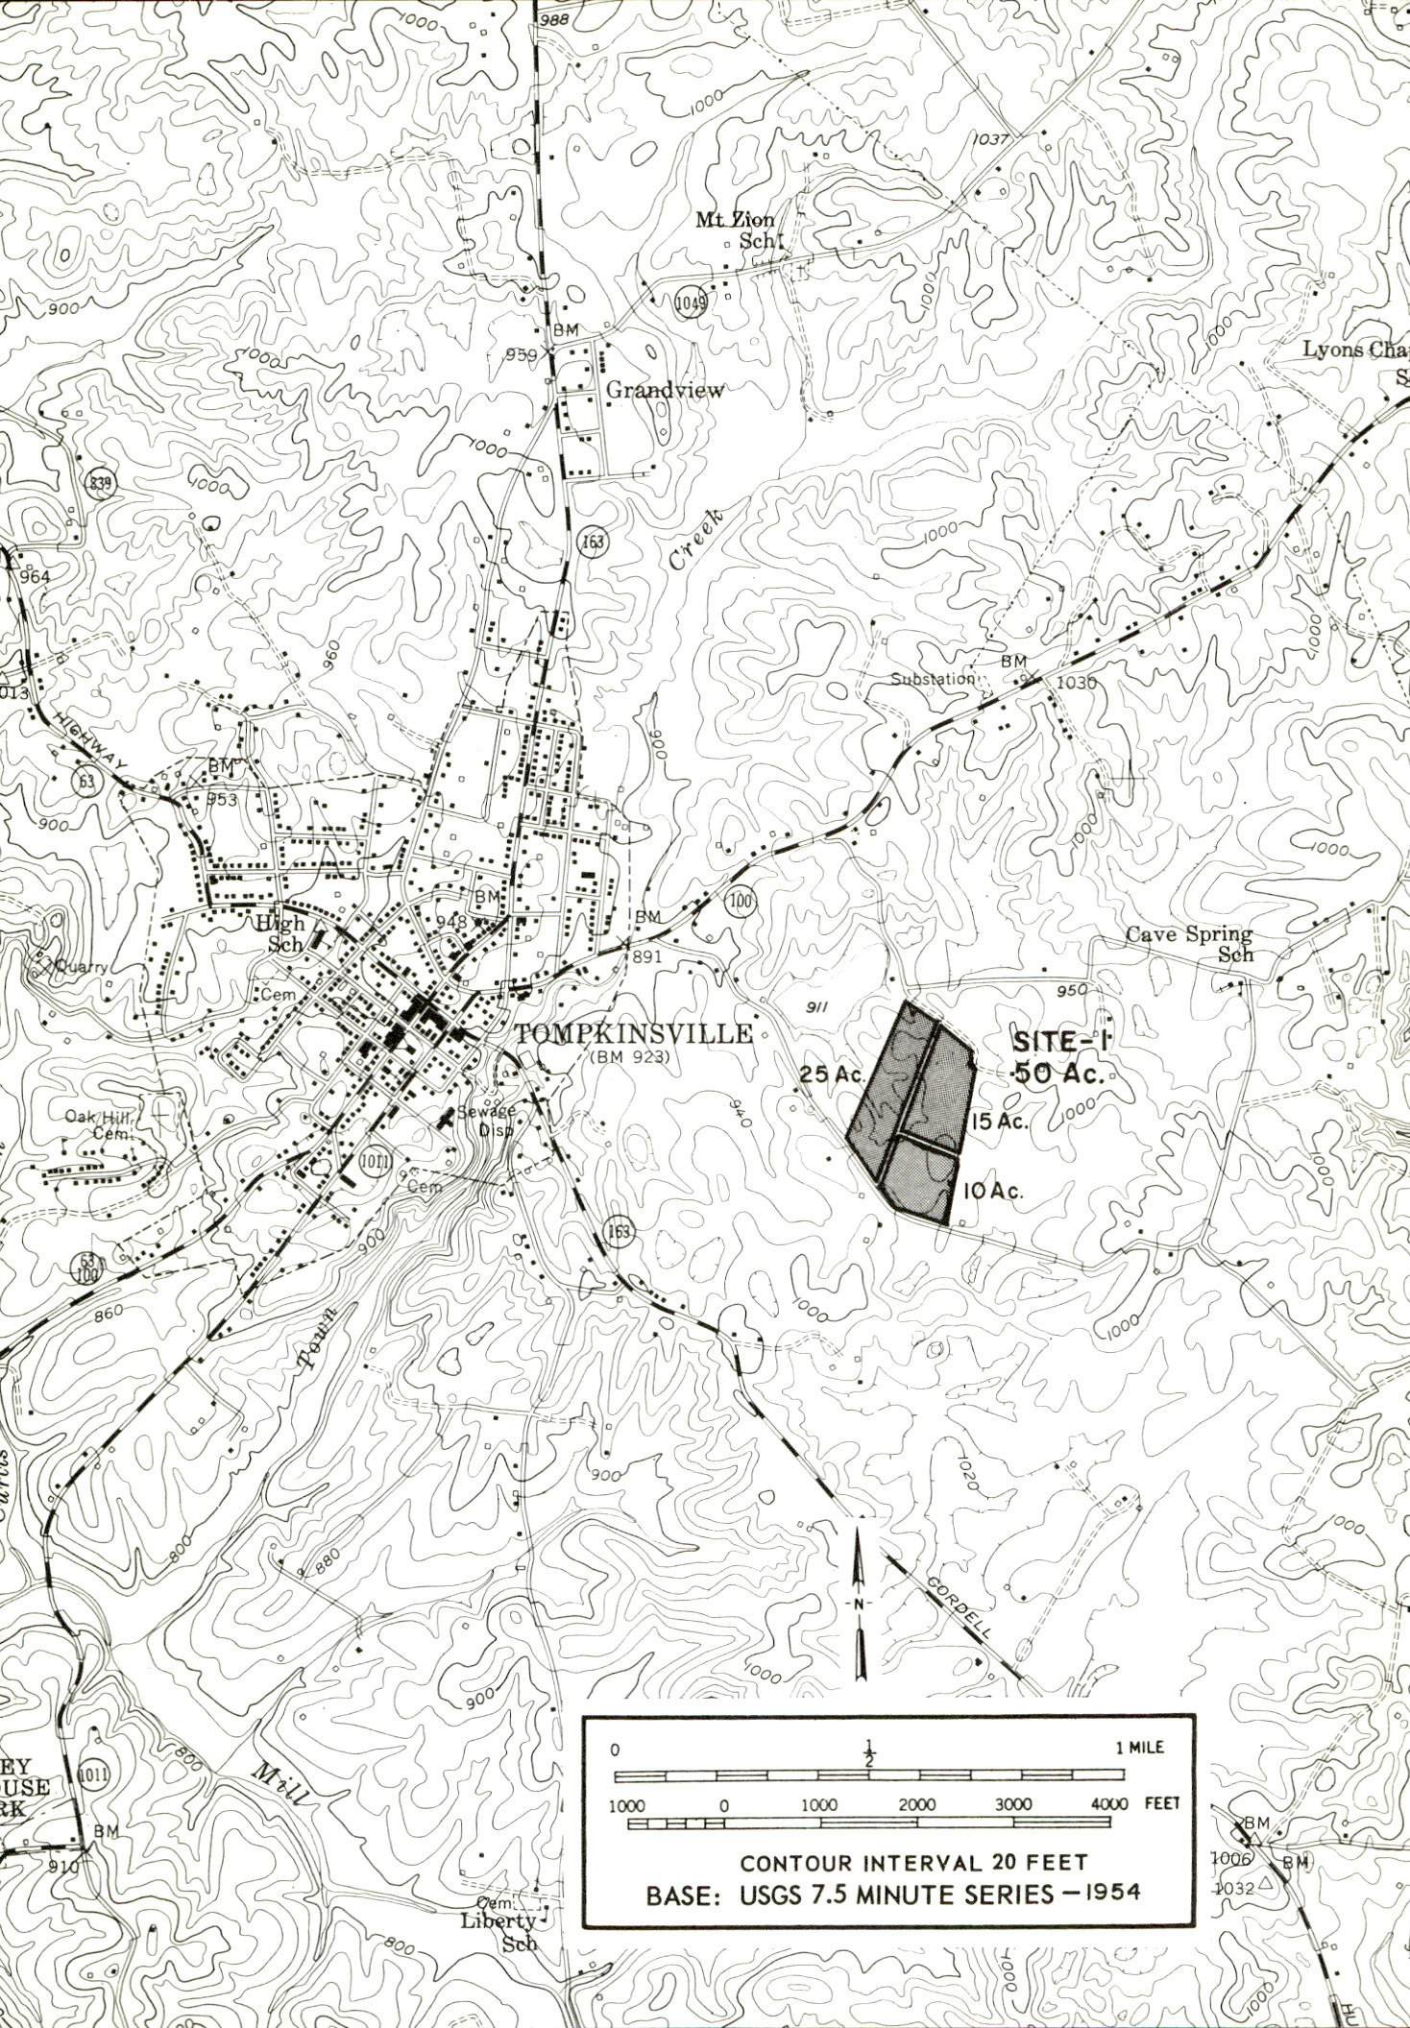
988
1000
1000
1037
Mt Zion
Sch
1049
900
1000
BM
959
Grandview
Lyons Chap
S
1000
839
1000
1000
Creek
163
964
960
BM
Substation
1030
013
HIGHWAY
BM
63
953
900
900
1000
1000
BM
948
BM
100
High
Sch
891
Cave Spring
Sch
Quarry
Cem
950
911
TOMPKINSVILLE
(BM 923)
SITE-I
50 Ac.
25 Ac.
Oak Hill
Cem
Sewage
Disp
940
15 Ac.
1000
1011
Cem
10 Ac.
63
100
900
163
860
Town
1000
1000
900
1020
1000
880
800
N
CORDELL
1000
900
800
Mill
1011
BM
910
EY
USE
RK
0
$\frac{1}{2}$
1 MILE
1000
0
1000
2000
3000
4000
FEET
CONTOUR INTERVAL 20 FEET
BASE: USGS 7.5 MINUTE SERIES — 1954
BM
1006
BM
1032
Cem
Liberty
Sch
800
1000
1000